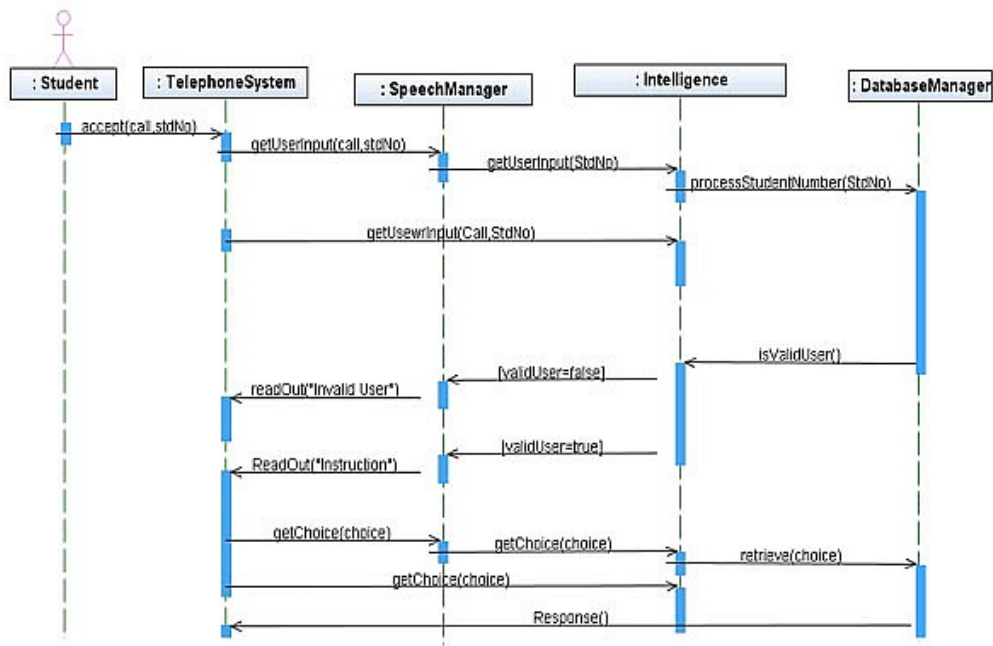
: Student

: TelephoneSystem

: SpeechManager

: Intelligence

: DatabaseManager

accept(call,stdNo)

getUserInput(call,stdNo)

getUserInput(StdNo)

processStudentNumber(StdNo)

getUsewrInput(Call,StdNo)

isValidUser()

[validUser=false]

readOut("Invalid User")

[validUser=true]

ReadOut("Instruction")

getChoice(choice)

getChoice(choice)

retrieve(choice)

getChoice(choice)

Response()